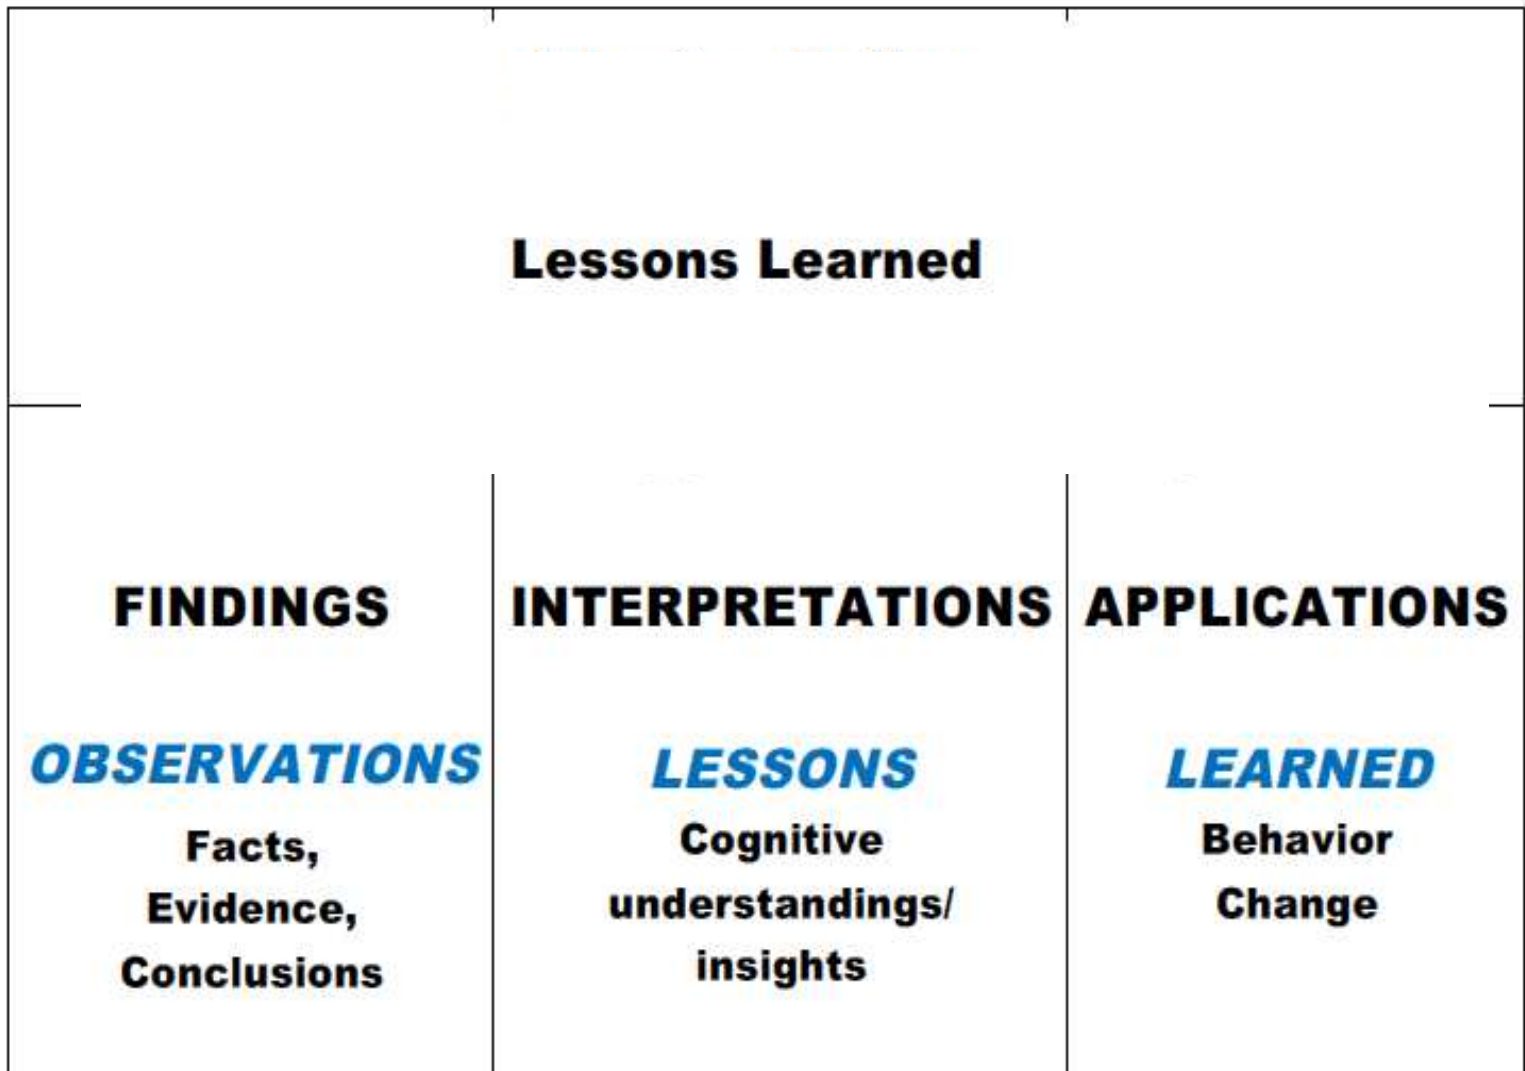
Lessons Learned

| FINDINGS | INTERPRETATIONS | APPLICATIONS |
|---|---|---|
| OBSERVATIONS | LESSONS | LEARNED |
| Facts, Evidence, Conclusions | Cognitive understandings/ insights | Behavior Change |